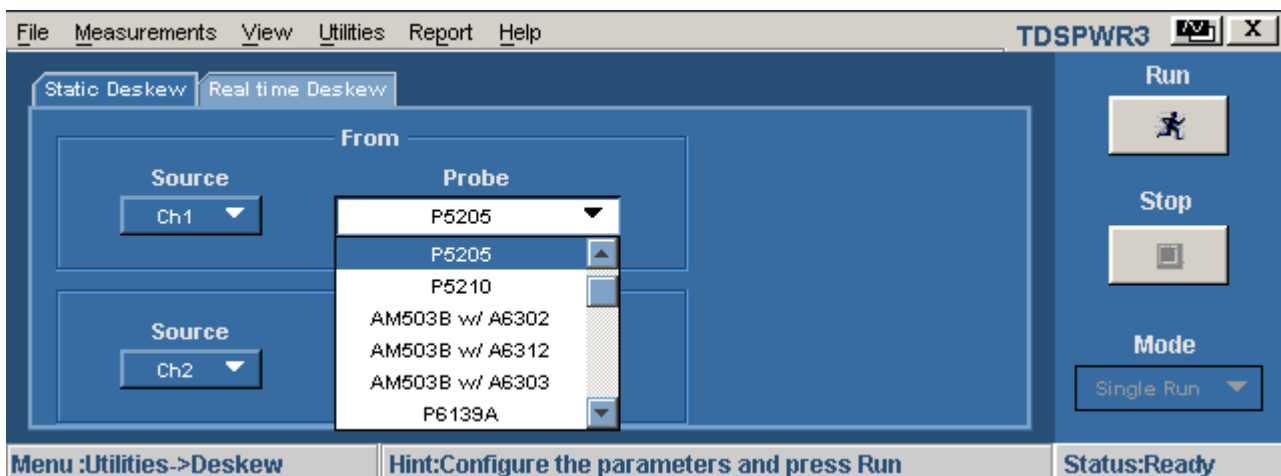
File Measurements View Utilities Report Help

TDSPWR3 X

Static Deskew Real time Deskew

From

Source
Ch1

Probe
P5205

P5205
P5210
AM503B w/ A6302
AM503B w/ A6312
AM503B w/ A6303
P6139A

Source
Ch2

Run

Stop

Mode
Single Run

Menu :Utilities->Deskew

Hint:Configure the parameters and press Run

Status:Ready